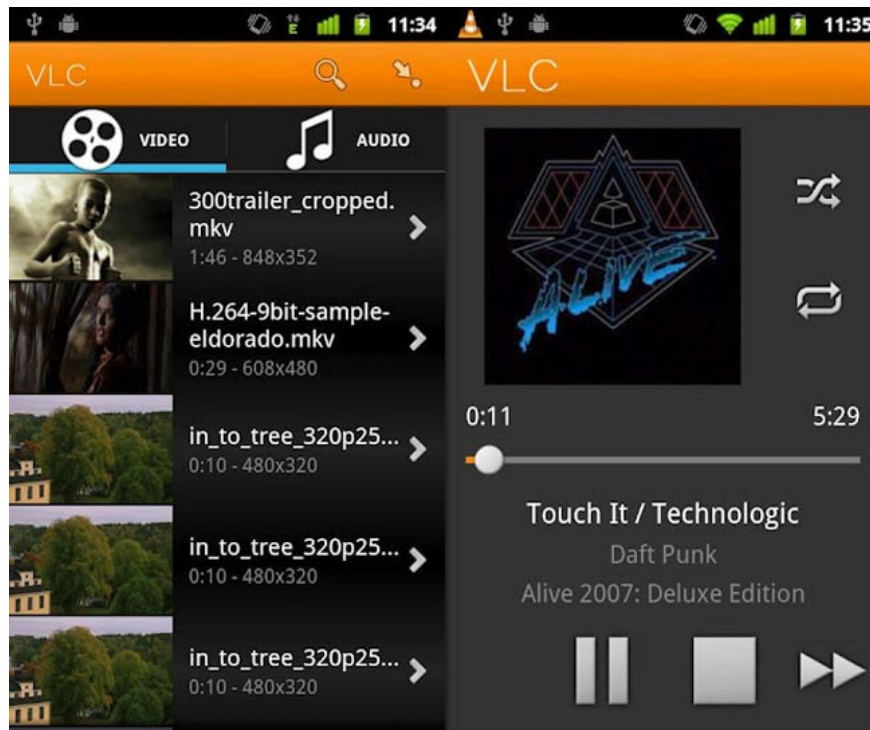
E 11:34

VLC

VIDEO

AUDIO

300trailer_cropped.mkv
1:46 - 848x352

H.264-9bit-sample-eldorado.mkv
0:29 - 608x480

in_to_tree_320p25...
0:10 - 480x320

in_to_tree_320p25...
0:10 - 480x320

in_to_tree_320p25...
0:10 - 480x320

11:35

VLC

ALIVE

0:11

5:29

Touch It / Technologic

Daft Punk

Alive 2007: Deluxe Edition